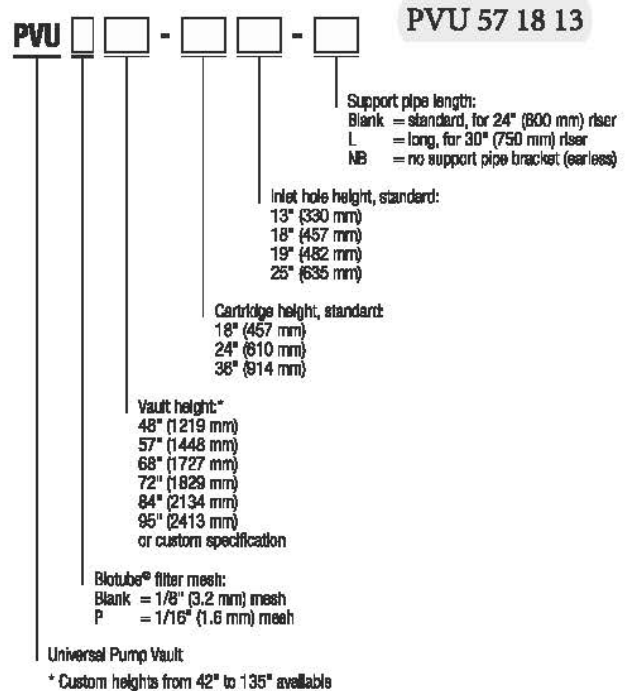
PVU 57 18 13

PVU [ ] [ ] - [ ] [ ] - [ ]

Support pipe length:
Blank = standard, for 24" (600 mm) riser
L = long, for 30" (750 mm) riser
NB = no support pipe bracket (earless)

Inlet hole height, standard:
13" (330 mm)
18" (457 mm)
19" (482 mm)
25" (635 mm)

Cartridge height, standard:
18" (457 mm)
24" (610 mm)
36" (914 mm)

Vault height:*
48" (1219 mm)
57" (1448 mm)
68" (1727 mm)
72" (1829 mm)
84" (2134 mm)
95" (2413 mm)
or custom specification

Biotube® filter mesh:
Blank = 1/8" (3.2 mm) mesh
P = 1/16" (1.6 mm) mesh

Universal Pump Vault

* Custom heights from 42" to 135" available